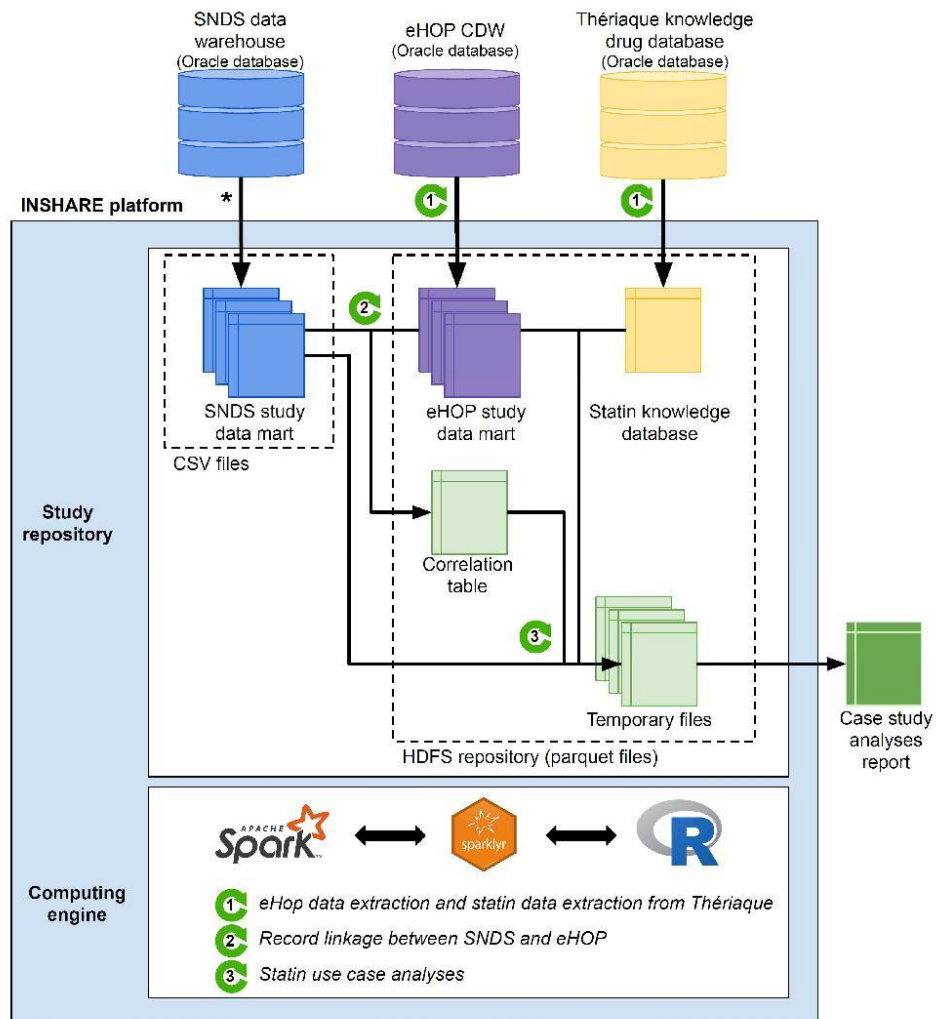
SNDS data warehouse
(Oracle database)

eHOP CDW
(Oracle database)

Thériaque knowledge drug database
(Oracle database)

INSHARE platform

*

1

1

2

SNDS study data mart

CSV files

eHOP study data mart

Statin knowledge database

Study repository

Correlation table

3

Temporary files

HDFS repository (parquet files)

Case study analyses report

APACHE Spark

sparklyr

R

Computing engine

1 eHop data extraction and statin data extraction from Thériaque

2 Record linkage between SNDS and eHOP

3 Statin use case analyses